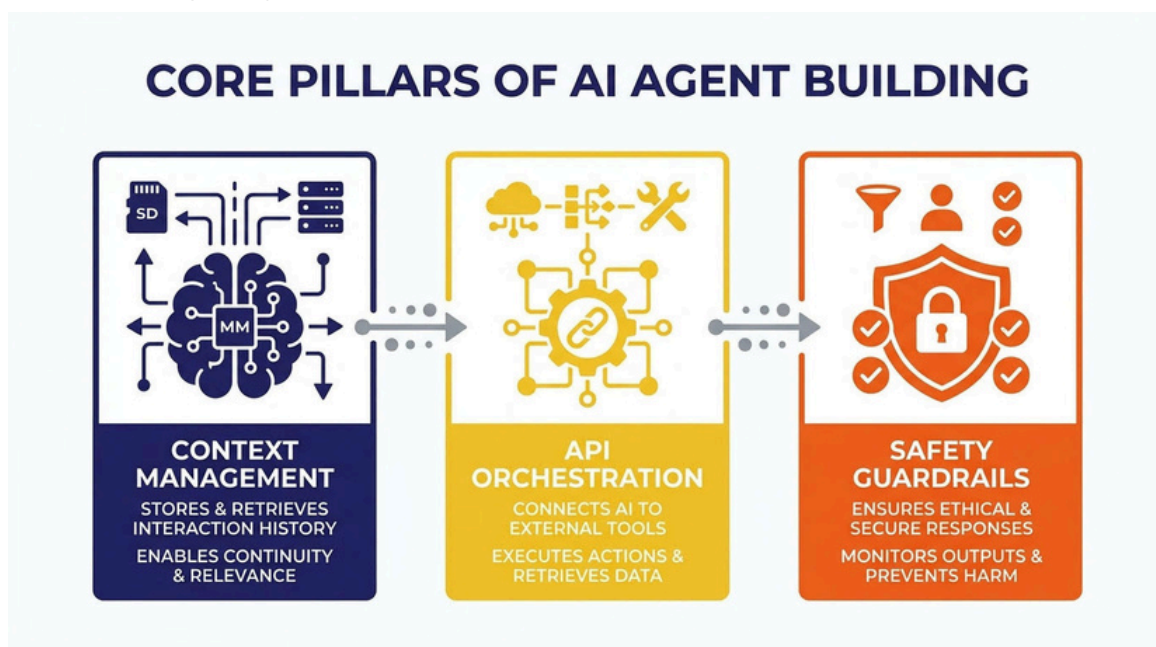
CORE PILLARS OF AI AGENT BUILDING

SD

MM

CONTEXT MANAGEMENT

STORES & RETRIEVES INTERACTION HISTORY

ENABLES CONTINUITY & RELEVANCE

API ORCHESTRATION

CONNECTS AI TO EXTERNAL TOOLS

EXECUTES ACTIONS & RETRIEVES DATA

SAFETY GUARDRAILS

ENSURES ETHICAL & SECURE RESPONSES

MONITORS OUTPUTS & PREVENTS HARM